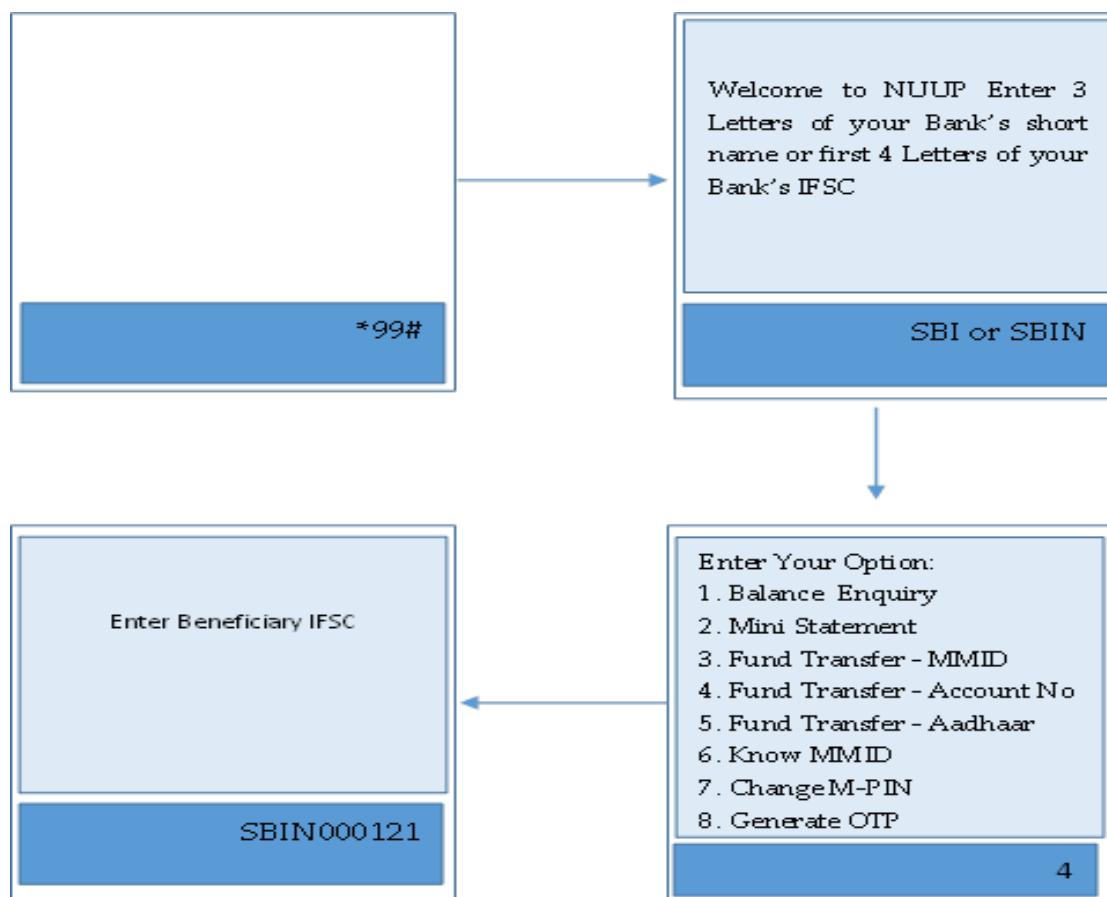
*99#

Welcome to NUUP Enter 3 Letters of your Bank's short name or first 4 Letters of your Bank's IFSC

SBI or SBIN

Enter Your Option:
1. Balance Enquiry
2. Mini Statement
3. Fund Transfer - MMID
4. Fund Transfer - Account No
5. Fund Transfer - Aadhaar
6. Know MMID
7. Change M-PIN
8. Generate OTP

4

Enter Beneficiary IFSC

SBIN000121